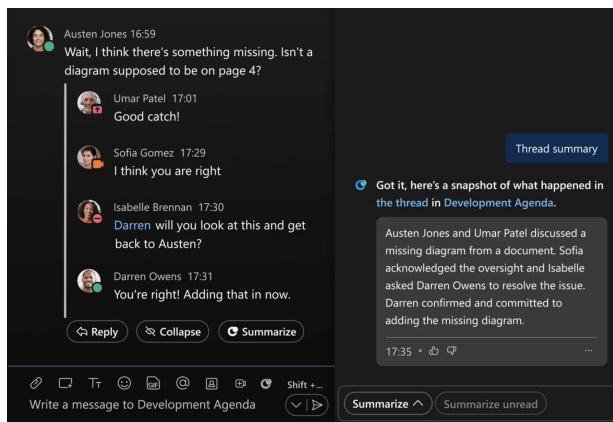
Austen Jones 16:59
Wait, I think there's something missing. Isn't a diagram supposed to be on page 4?

Umar Patel 17:01
Good catch!

Sofia Gomez 17:29
I think you are right

Isabelle Brennan 17:30
Darren will you look at this and get back to Austen?

Darren Owens 17:31
You're right! Adding that in now.

Reply
Collapse
Summarize

Shift +...

Write a message to Development Agenda

Thread summary

Got it, here's a snapshot of what happened in the thread in Development Agenda.

Austen Jones and Umar Patel discussed a missing diagram from a document. Sofia acknowledged the oversight and Isabelle asked Darren Owens to resolve the issue. Darren confirmed and committed to adding the missing diagram.

17:35 •

...

Summarize
Summarize unread